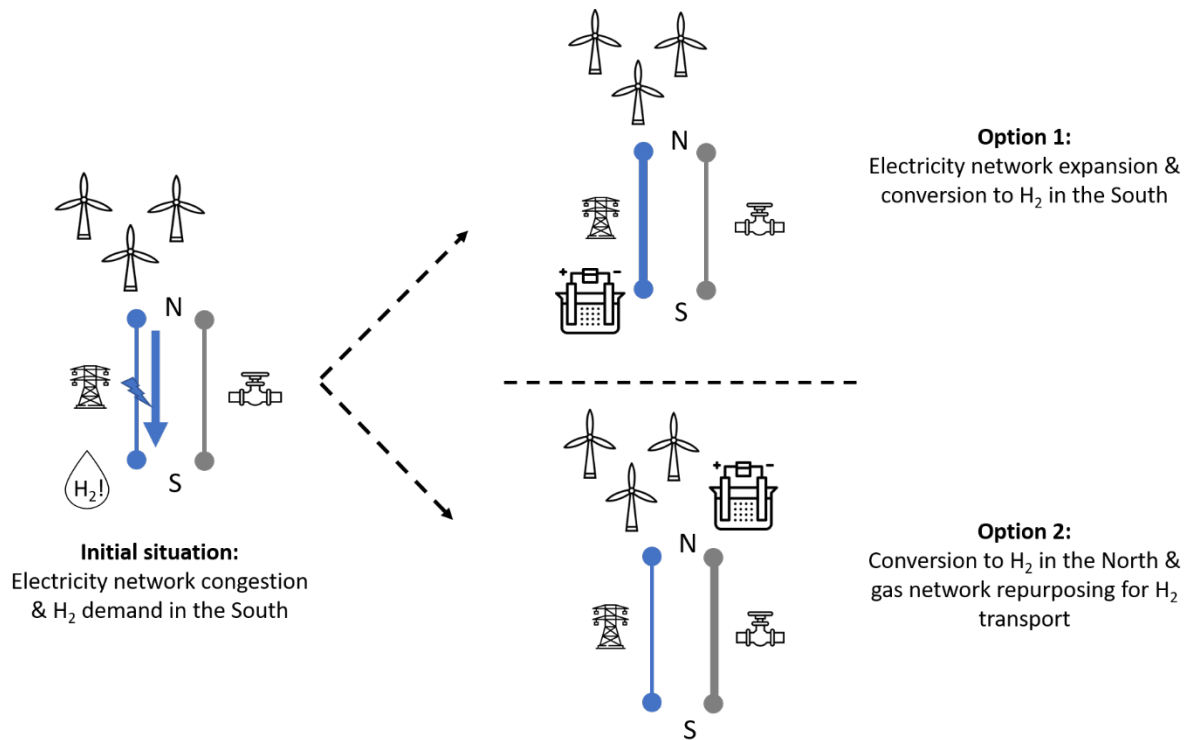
N

S

$H_2$!

**Initial situation:**
Electricity network congestion & $H_2$ demand in the South

N

S

**Option 1:**
Electricity network expansion & conversion to $H_2$ in the South

N

S

**Option 2:**
Conversion to $H_2$ in the North & gas network repurposing for $H_2$ transport